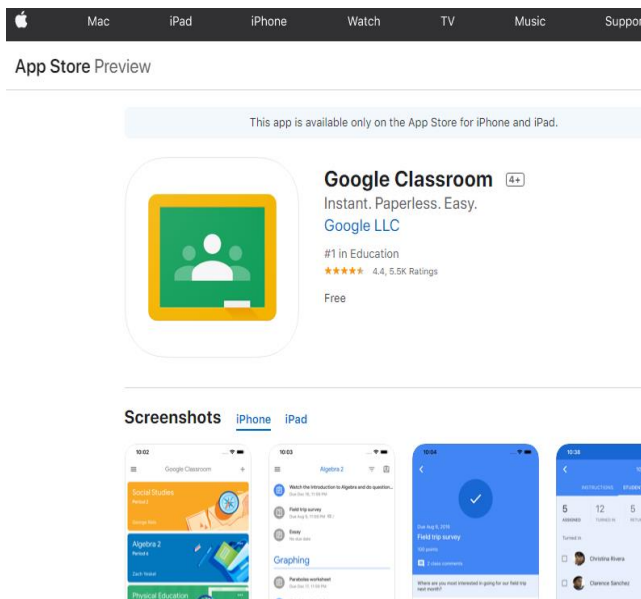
Mac iPad iPhone Watch TV Music Suppor

App Store Preview

This app is available only on the App Store for iPhone and iPad.

Google Classroom 4+
Instant. Paperless. Easy.
Google LLC

#1 in Education
★★★★★ 4.4, 5.5K Ratings

Free

Screenshots iPhone iPad

10:02
Google Classroom
Social Studies
Period 4
Algebra 2
Period 6
Physical Education

10:03
Algebra 2
Watch the Introduction to Algebra and do question...
Field trip survey
Essay
Graphing
Parabolas worksheet

10:04
Field trip survey
100 points
2 class comments
Where are you most interested in going for our field trip next month?

10:38
INSTRUCTIONS STUDEN
5 12 5
ASSIGNED TURNED IN
Turned in
Christina Rivera
Clarence Sanchez